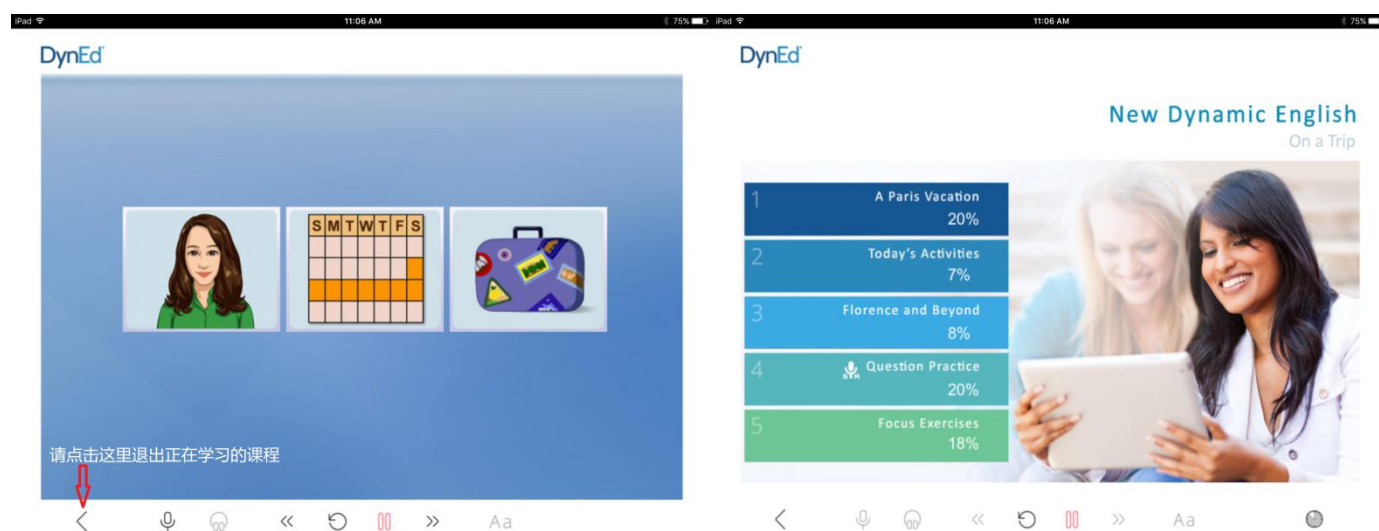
iPad 11:06 AM 75%

DynEd

S M T W T F S

请点击这里退出正在学习的课程

Aa

iPad 11:06 AM 75%

DynEd

New Dynamic English
On a Trip

1 A Paris Vacation 20%
2 Today's Activities 7%
3 Florence and Beyond 8%
4 Question Practice 20%
5 Focus Exercises 18%

Aa